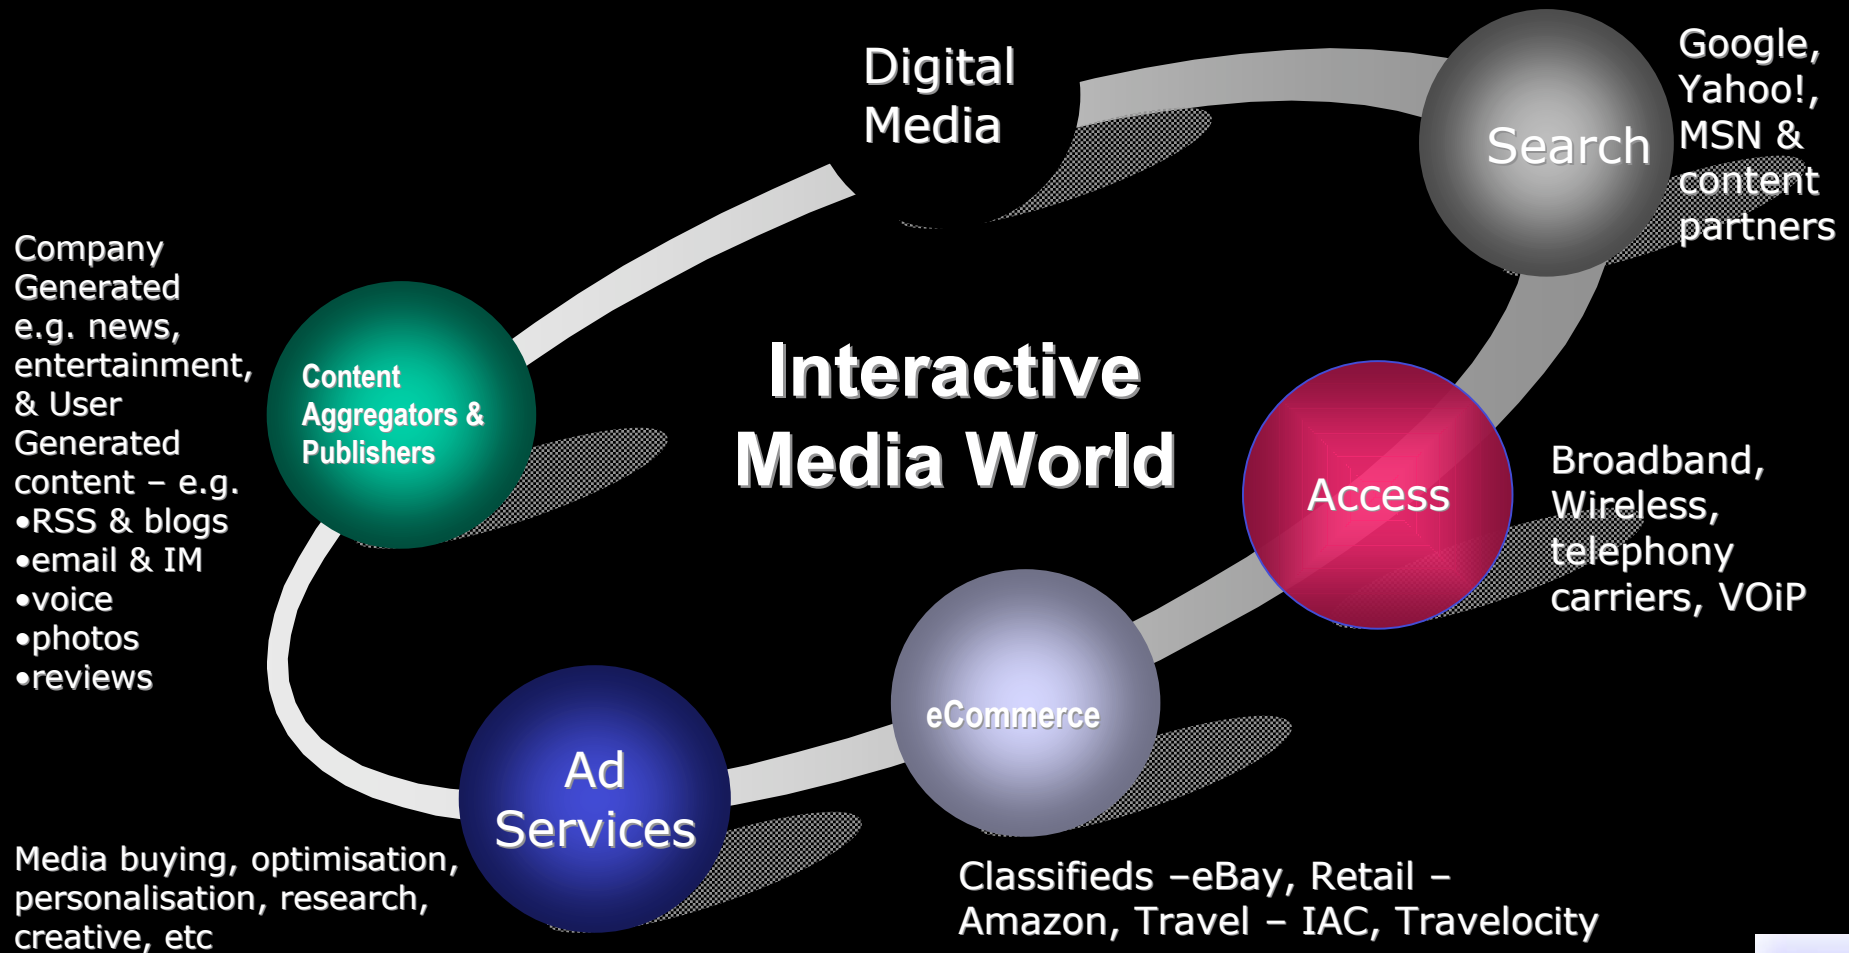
Digital Media

Search

Google, Yahoo!, MSN & content partners

Company Generated e.g. news, entertainment, & User Generated content – e.g.
•RSS & blogs
•email & IM
•voice
•photos
•reviews

Content Aggregators & Publishers

Interactive Media World

Access

Broadband, Wireless, telephony carriers, VOiP

eCommerce

Ad Services

Media buying, optimisation, personalisation, research, creative, etc

Classifieds –eBay, Retail – Amazon, Travel – IAC, Travelocity